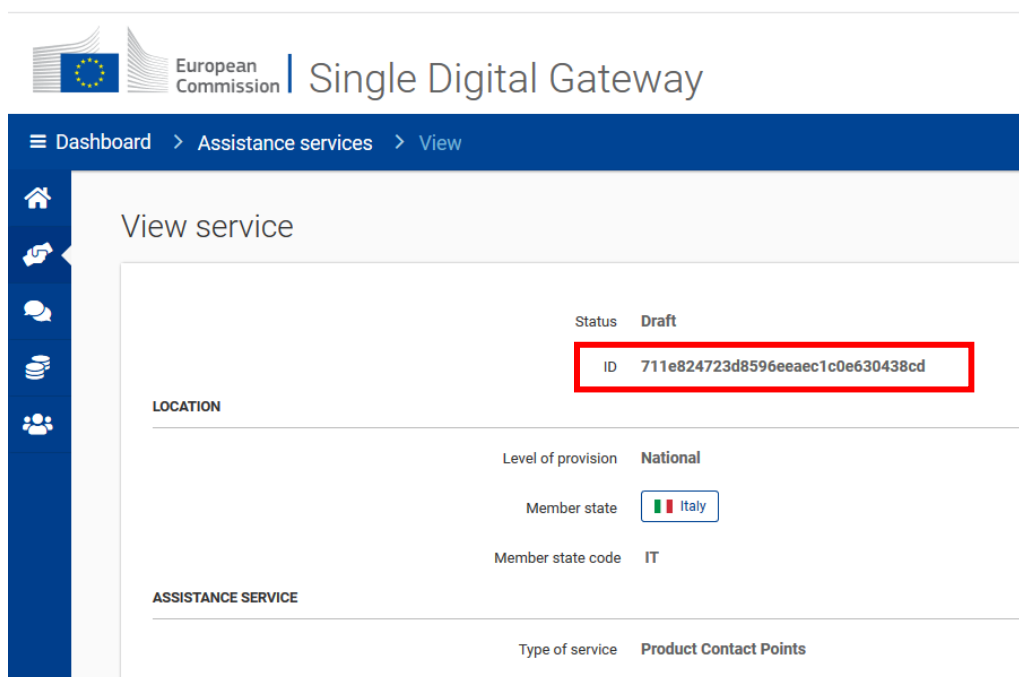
European Commission | Single Digital Gateway

≡ Dashboard > Assistance services > View

View service

Status Draft

ID 711e824723d8596eeaec1c0e630438cd

LOCATION

Level of provision National

Member state Italy

Member state code IT

ASSISTANCE SERVICE

Type of service Product Contact Points